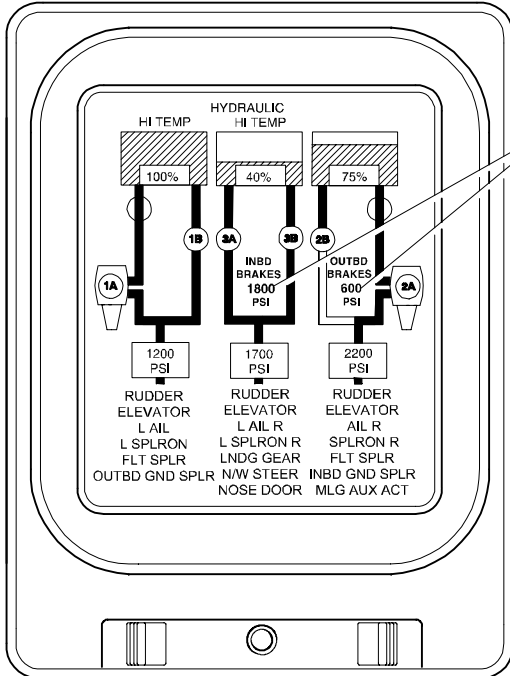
HYDRAULIC

HI TEMP

HI TEMP

100%

40%

75%

1B

3A

3B

2B

1A

2A

INBD BRAKES 1800 PSI

OUTBD BRAKES 600 PSI

1200 PSI

1700 PSI

2200 PSI

RUDDER
ELEVATOR
L AIL
L SPLRON
FLT SPLR
OUTBD GND SPLR

RUDDER
ELEVATOR
L AIL R
L SPLRON R
LNDG GEAR
N/W STEER
NOSE DOOR

RUDDER
ELEVATOR
AIL R
SPLRON R
FLT SPLR
INBD GND SPLR
MLG AUX ACT